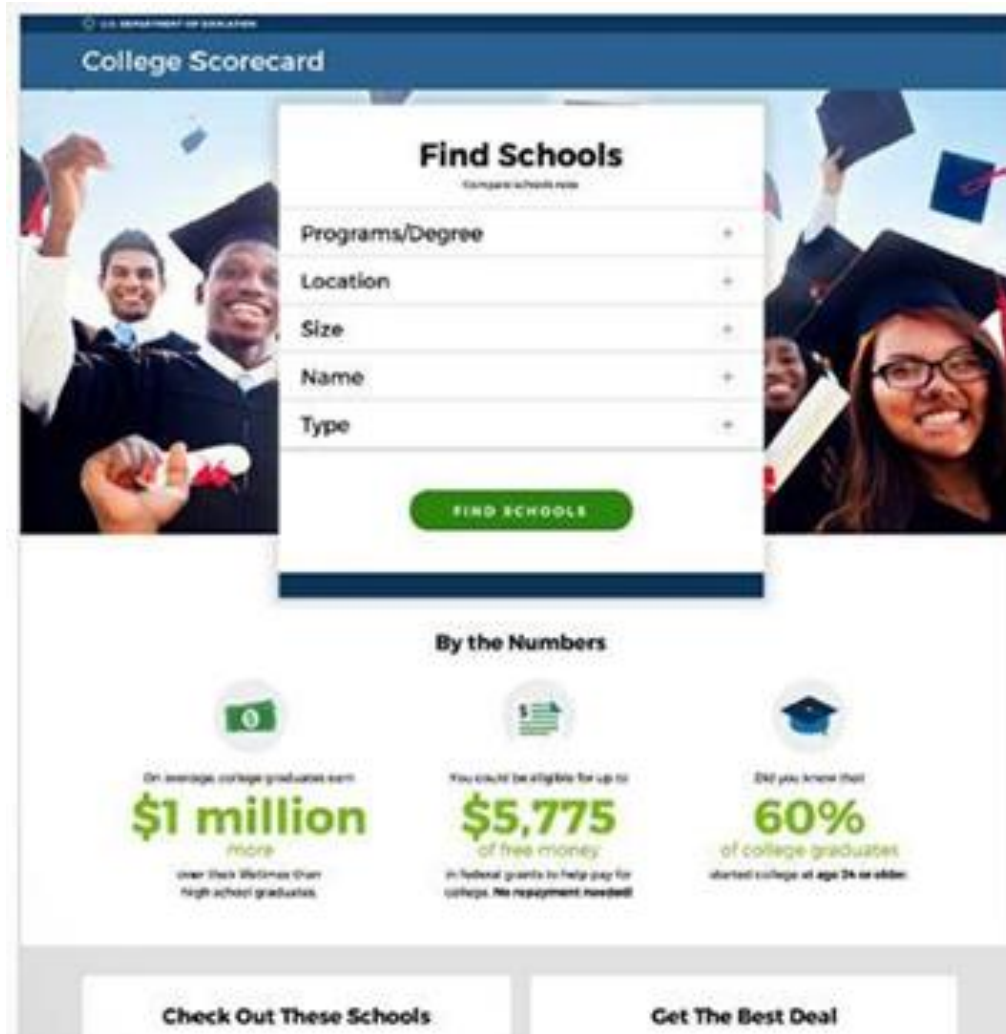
U.S. DEPARTMENT OF EDUCATION

College Scorecard

Find Schools

Compare schools now

Programs/Degree +

Location +

Size +

Name +

Type +

FIND SCHOOLS

By the Numbers

On average college graduates earn

$1 million

more

over their lifetimes than high school graduates.

You could be eligible for up to

$5,775

of free money

in federal grants to help pay for college. No repayment needed!

Did you know that

60%

of college graduates

started college at age 24 or older.

Check Out These Schools

Get The Best Deal